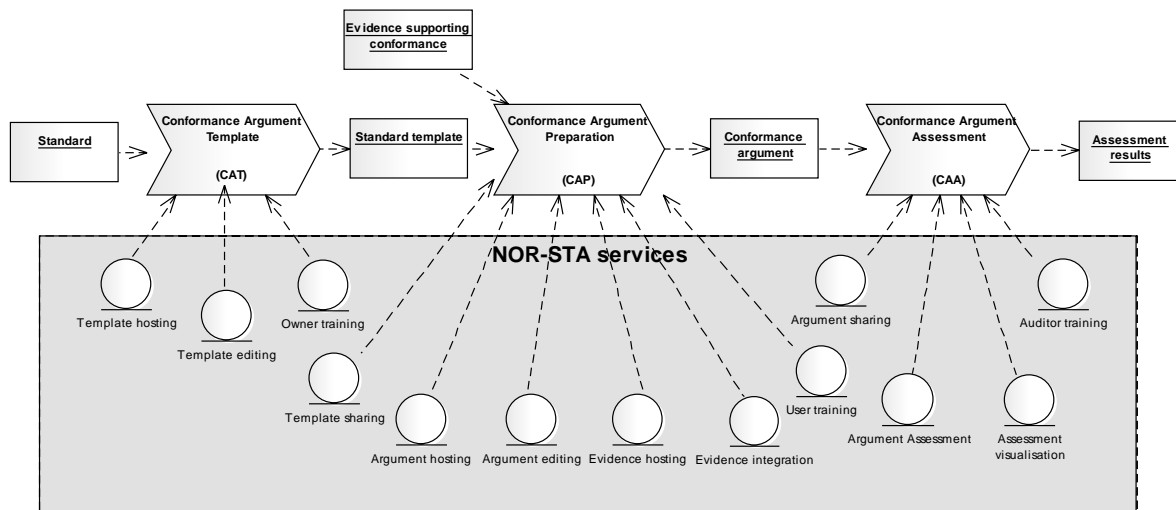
Evidence supporting conformance

Standard

Conformance Argument Template

(CAT)

Standard template

Conformance Argument Preparation

(CAP)

Conformance argument

Conformance Argument Assessment

(CAA)

Assessment results

NOR-STA services

Template hosting

Template editing

Owner training

Template sharing

Argument hosting

Argument editing

Evidence hosting

Evidence integration

User training

Argument sharing

Argument Assessment

Assessment visualisation

Auditor training